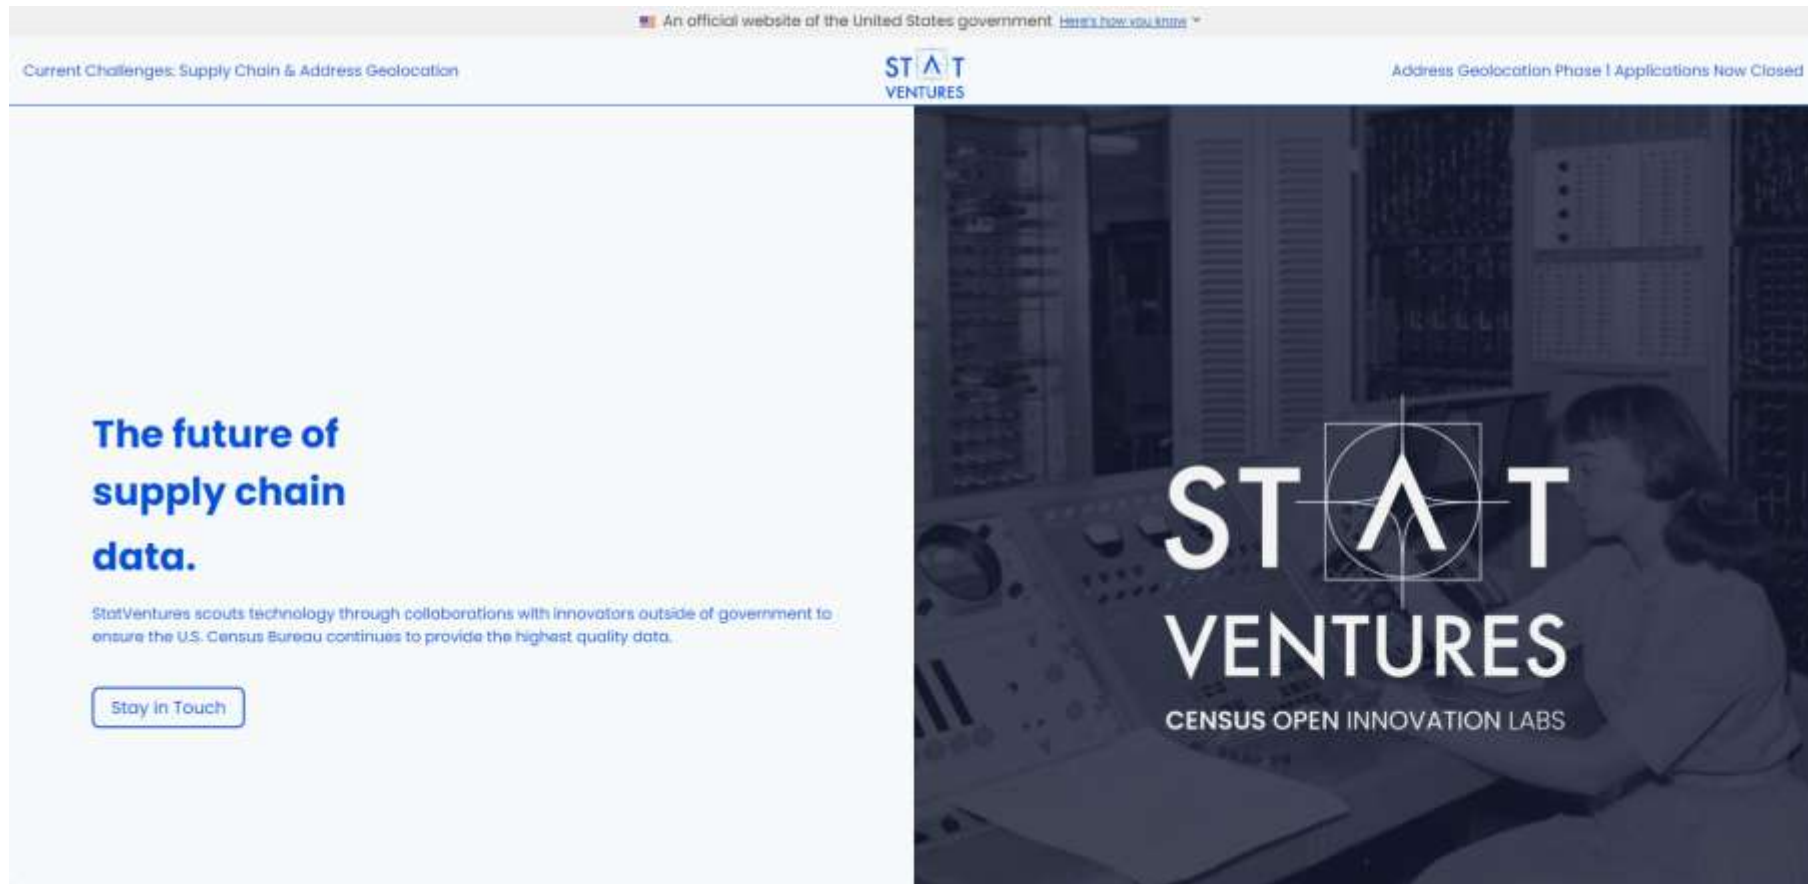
An official website of the United States government Here's how you know

Current Challenges: Supply Chain & Address Geolocation

STAT VENTURES

Address Geolocation Phase | Applications Now Closed

The future of supply chain data.

StatVentures scouts technology through collaborations with innovators outside of government to ensure the U.S. Census Bureau continues to provide the highest quality data.

Stay in Touch

STAT VENTURES

CENSUS OPEN INNOVATION LABS